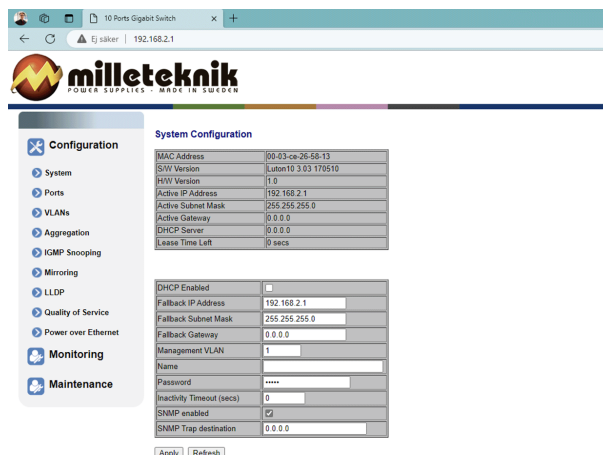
10 Ports Gigabit Switch

Ej säker | 192.168.2.1

milleteknik
POWER SUPPLIES - MADE IN SWEDEN

Configuration
System
Ports
VLANs
Aggregation
IGMP Snooping
Mirroring
LLDP
Quality of Service
Power over Ethernet
Monitoring
Maintenance

System Configuration

| | |
|---|---|
| MAC Address | 00-03-ce-26-58-13 |
| S/W Version | Luton10 3.03 170510 |
| H/W Version | 1.0 |
| Active IP Address | 192.168.2.1 |
| Active Subnet Mask | 255.255.255.0 |
| Active Gateway | 0.0.0.0 |
| DHCP Server | 0.0.0.0 |
| Lease Time Left | 0 secs |

| | |
|---|---|
| DHCP Enabled | |
| Fallback IP Address | 192.168.2.1 |
| Fallback Subnet Mask | 255.255.255.0 |
| Fallback Gateway | 0.0.0.0 |
| Management VLAN | 1 |
| Name | |
| Password | ••••• |
| Inactivity Timeout (secs) | 0 |
| SNMP enabled | ☑ |
| SNMP Trap destination | 0.0.0.0 |

Apply Refresh